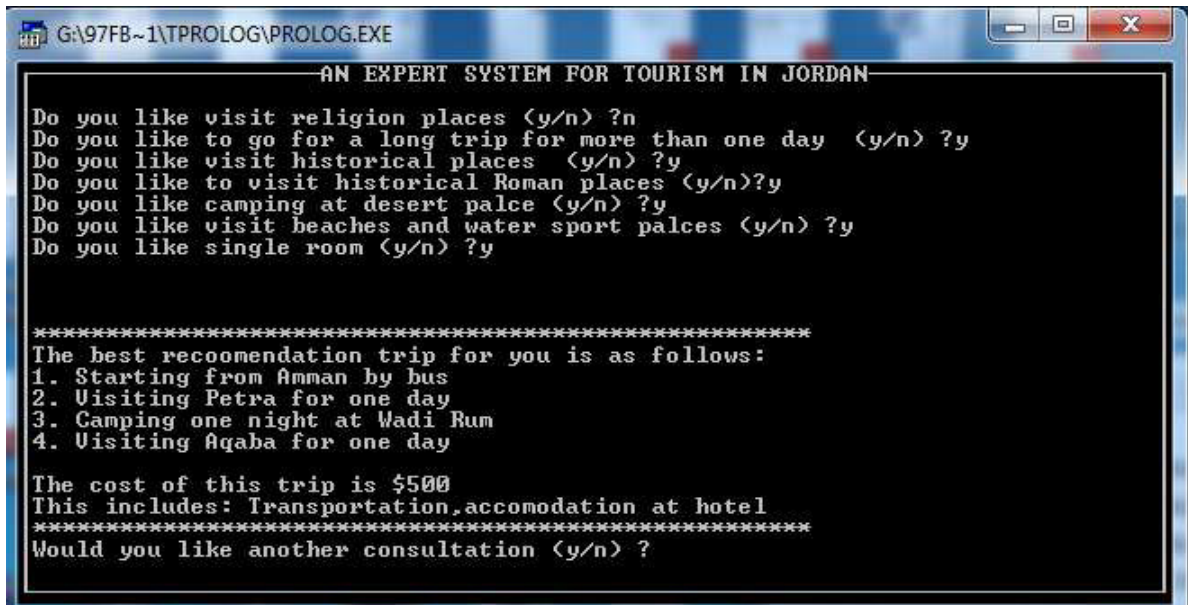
G:\97FB~1\TPROLOG\PROLOG.EXE

AN EXPERT SYSTEM FOR TOURISM IN JORDAN

Do you like visit religion places (y/n) ?n
Do you like to go for a long trip for more than one day (y/n) ?y
Do you like visit historical places (y/n) ?y
Do you like to visit historical Roman places (y/n)?y
Do you like camping at desert palce (y/n) ?y
Do you like visit beaches and water sport palces (y/n) ?y
Do you like single room (y/n) ?y

**************************************************
The best recoomendation trip for you is as follows:
1. Starting from Amman by bus
2. Visiting Petra for one day
3. Camping one night at Wadi Rum
4. Visiting Aqaba for one day

The cost of this trip is $500
This includes: Transportation,accomodation at hotel
**************************************************
Would you like another consultation (y/n) ?